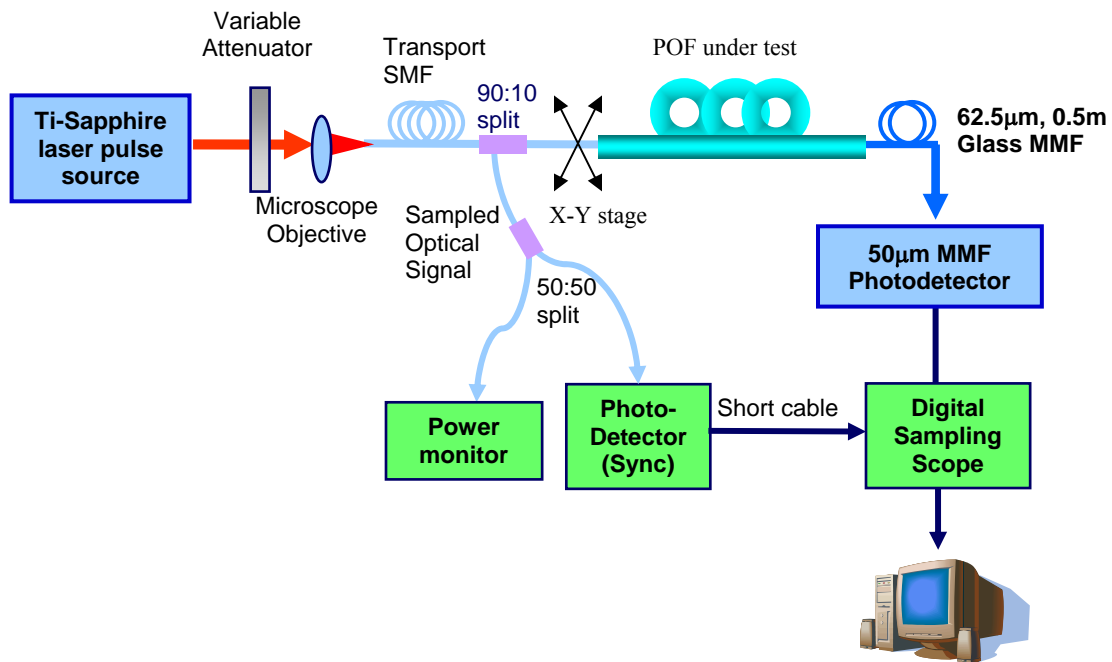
Variable Attenuator

Transport SMF

POF under test

Ti-Sapphire laser pulse source

90:10 split

62.5μm, 0.5m Glass MMF

Microscope Objective

Sampled Optical Signal

X-Y stage

50μm MMF Photodetector

50:50 split

Power monitor

Photo-Detector (Sync)

Short cable

Digital Sampling Scope